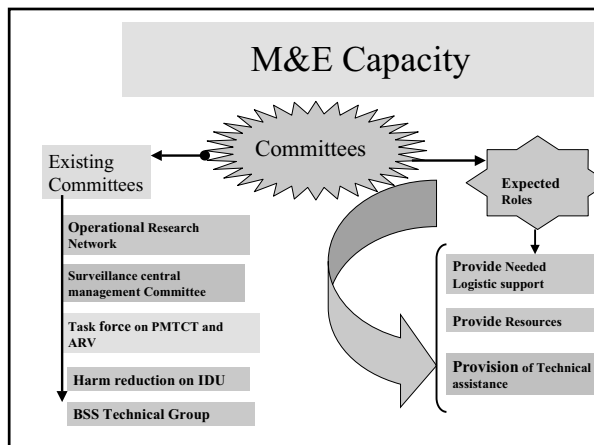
M&E Capacity

Committees

Existing Committees

Operational Research Network

Surveillance central management Committee

Task force on PMTCT and ARV

Harm reduction on IDU

BSS Technical Group

Expected Roles

Provide Needed Logistic support

Provide Resources

Provision of Technical assistance